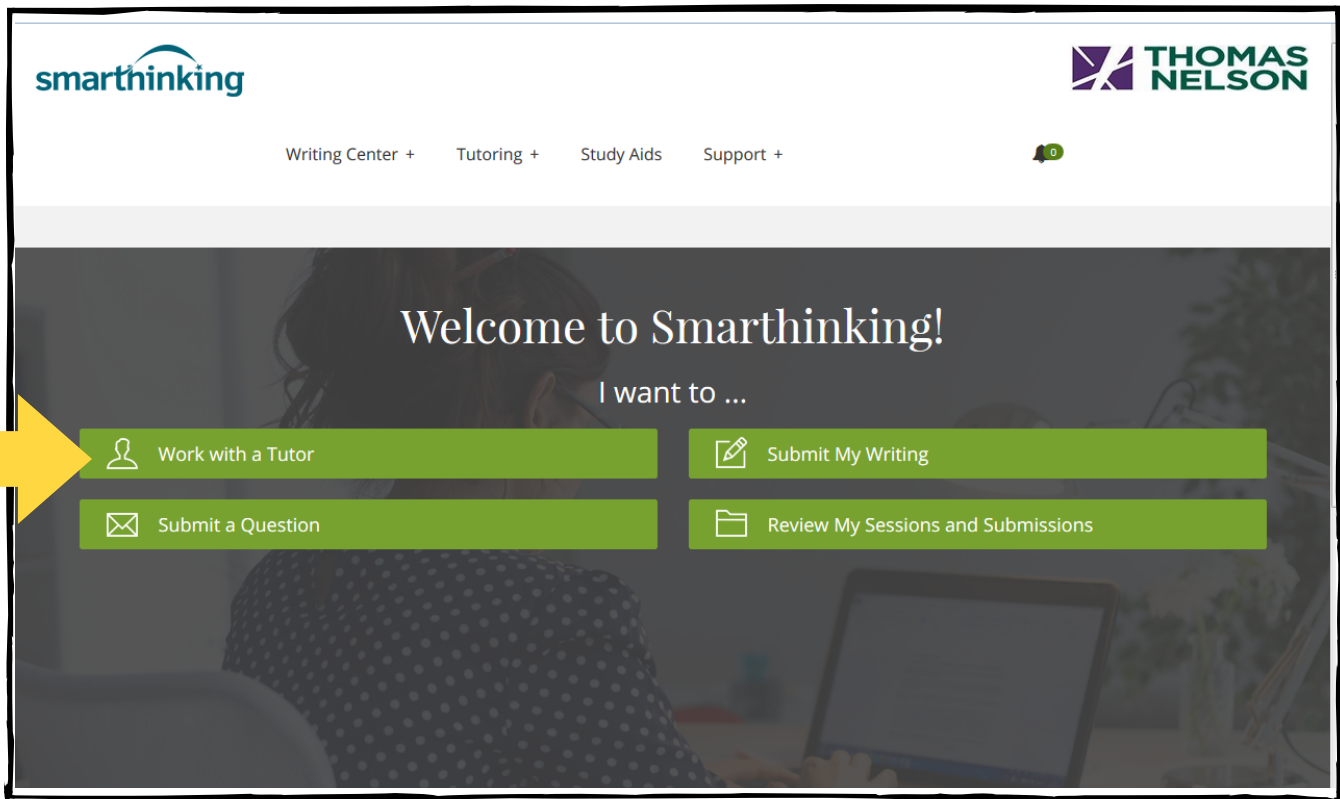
smarthinking

THOMAS NELSON

Writing Center + Tutoring + Study Aids Support +

0

Welcome to Smarthinking!

I want to ...

Work with a Tutor

Submit My Writing

Submit a Question

Review My Sessions and Submissions